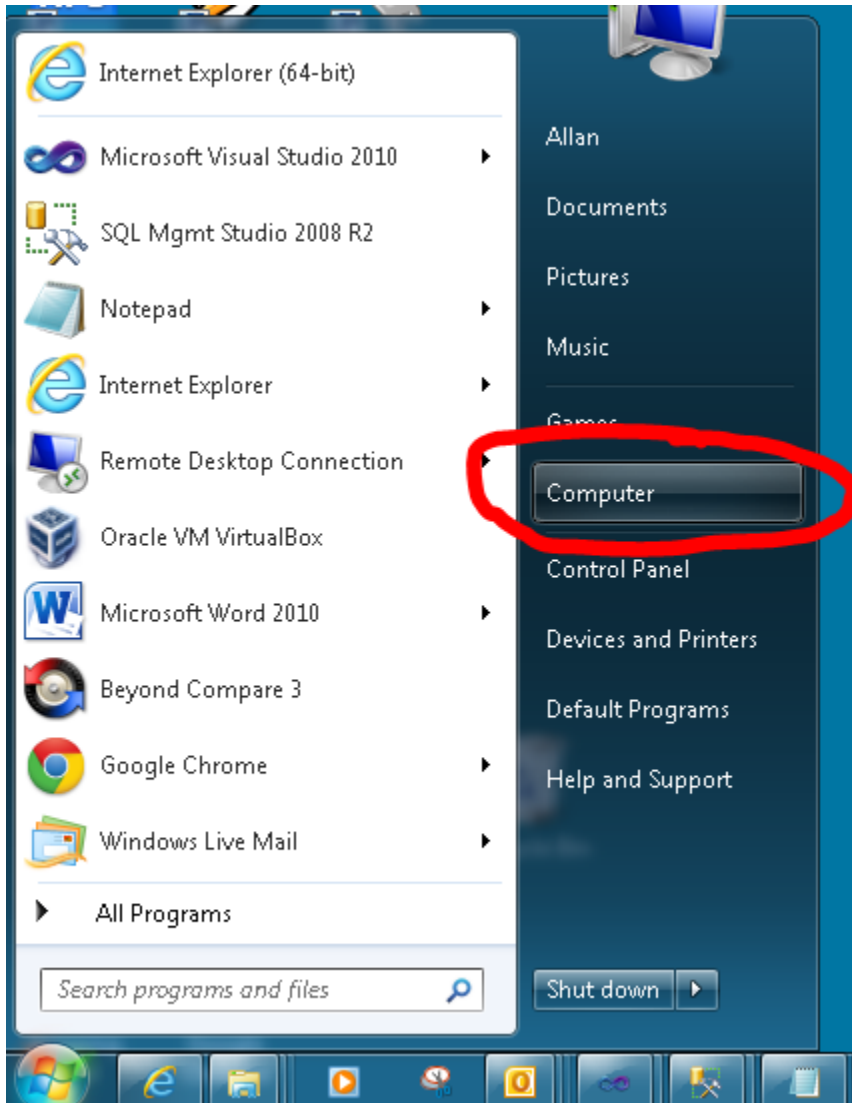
Internet Explorer (64-bit)
Microsoft Visual Studio 2010
SQL Mgmt Studio 2008 R2
Notepad
Internet Explorer
Remote Desktop Connection
Oracle VM VirtualBox
Microsoft Word 2010
Beyond Compare 3
Google Chrome
Windows Live Mail
All Programs
Search programs and files

Allan
Documents
Pictures
Music
Games
Computer
Control Panel
Devices and Printers
Default Programs
Help and Support
Shut down